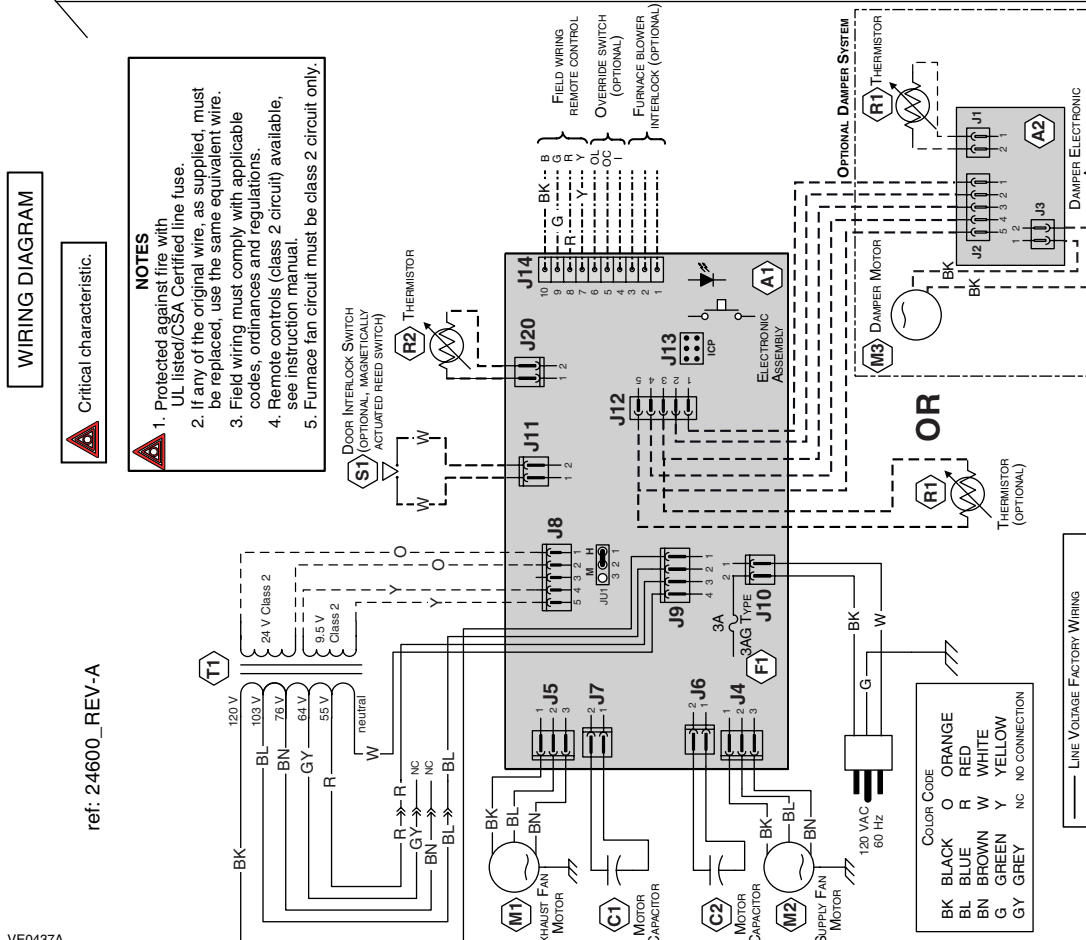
WIRING DIAGRAM

Critical characteristic.

NOTES
1. Protected against fire with UL listed/CSA Certified line fuse.
2. If any of the original wire, as supplied, must be replaced, use the same equivalent wire.
3. Field wiring must comply with applicable codes, ordinances and regulations.
4. Remote controls (class 2 circuit) available, see instruction manual.
5. Furnace fan circuit must be class 2 circuit only.

ref: 24600_REV-A

VF0437A

FIELD WIRING REMOTE CONTROL
OVERRIDE SWITCH (OPTIONAL)
FURNACE BLOWER INTERLOCK (OPTIONAL)

BK B
G G
R R
Y Y
OL
OC
I

OPTIONAL DAMPER SYSTEM
R1 THERMISTOR
J1 2 1
A2 DAMPER ELECTRONIC
J2 5 4 3 2 1
J3 1 2
BK
BK
M3 DAMPER MOTOR

OR

R1 THERMISTOR (OPTIONAL)

R2 THERMISTOR
J20 1 2
J14 10 9 8 7 6 5 4 3 2 1
A1
J13 ICP
ELECTRONIC ASSEMBLY
J12 5 4 3 2 1

S1 DOOR INTERLOCK SWITCH (OPTIONAL, MAGNETICALLY ACTUATED REED SWITCH)
W W
J11 1 2

J8 5 4 3 2 1
O O Y Y
JU1 M H 3 2 1
J9 4 3 2 1
J10 2 1
3A 3AG TYPE
F1

T1
120 V 103 V 76 V 64 V 55 V neutral
24 V Class 2
9.5 V Class 2
BK BL BN GY R W
R R
NC NC
GY
BN
BL BL

J5 1 2 3
J7 2 1
J6 2 1
J4 1 2 3

BK BL BN
M1 EXHAUST FAN MOTOR
C1 MOTOR CAPACITOR
C2 MOTOR CAPACITOR
BK BL BN
M2 SUPPLY FAN MOTOR

BK W G
120 VAC 60 Hz

COLOR CODE
BK BLACK O ORANGE
BL BLUE R RED
BN BROWN W WHITE
G GREEN Y YELLOW
GY GREY NC NO CONNECTION

LINE VOLTAGE FACTORY WIRING